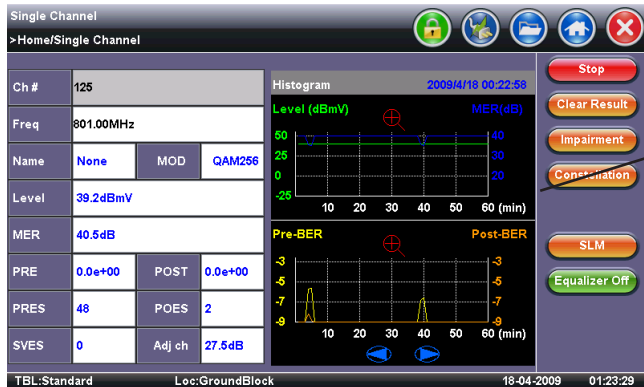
Single Channel
>Home/Single Channel

| Ch # | 125 | | |
|---|---|---|---|
| Freq | 801.00MHz | | |
| Name | None | MOD | QAM256 |
| Level | 39.2dBmV | | |
| MER | 40.5dB | | |
| PRE | 0.0e+00 | POST | 0.0e+00 |
| PRES | 48 | POES | 2 |
| SVES | 0 | Adj ch | 27.5dB |

Histogram 2009/4/18 00:22:58

Level (dBmV) MER(dB)

50 25 0 -25

40 30 20

10 20 30 40 50 60 (min)

Pre-BER Post-BER

-3 -5 -7 -9

-3 -5 -7 -9

10 20 30 40 50 60 (min)

Stop
Clear Result
Impairment
Constellation
SLM
Equalizer Off

TBL:Standard Loc:GroundBlock 18-04-2009 01:23:29